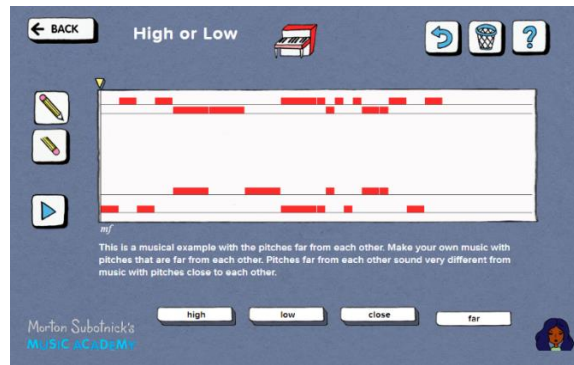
BACK

High or Low

?

mf

This is a musical example with the pitches far from each other. Make your own music with pitches that are far from each other. Pitches far from each other sound very different from music with pitches close to each other.

high

low

close

far

Morton Subotnick's
MUSIC ACADEMY